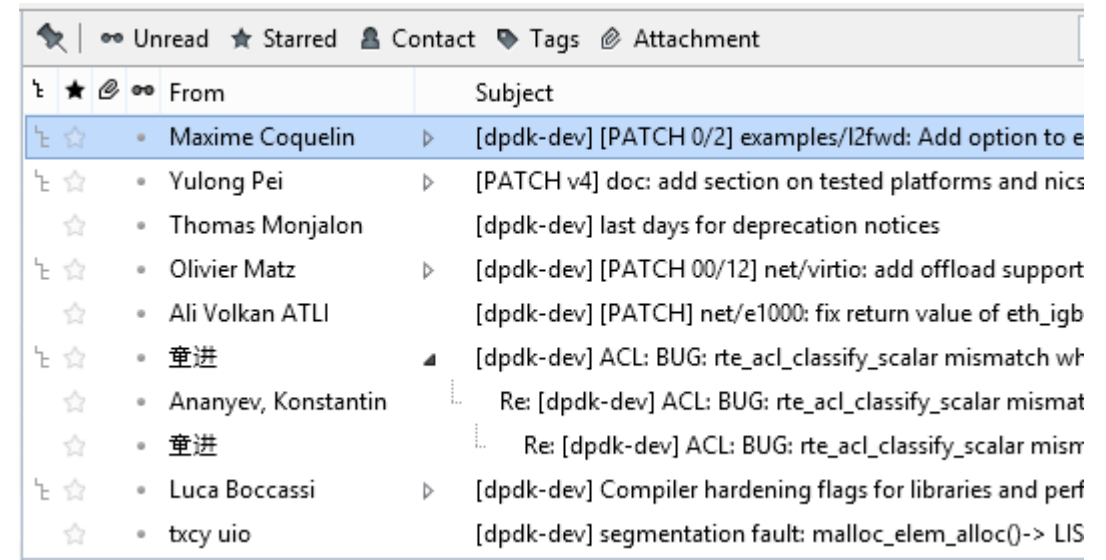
Unread Starred Contact Tags Attachment

| From | Subject |
|---|---|
| Maxime Coquelin | [dpdk-dev] [PATCH 0/2] examples/l2fwd: Add option to e |
| Yulong Pei | [PATCH v4] doc: add section on tested platforms and nics |
| Thomas Monjalon | [dpdk-dev] last days for deprecation notices |
| Olivier Matz | [dpdk-dev] [PATCH 00/12] net/virtio: add offload support |
| Ali Volkan ATLI | [dpdk-dev] [PATCH] net/e1000: fix return value of eth_igb |
| 童进 | [dpdk-dev] ACL: BUG: rte_acl_classify_scalar mismatch wh |
| Ananyev, Konstantin | Re: [dpdk-dev] ACL: BUG: rte_acl_classify_scalar mismat |
| 童进 | Re: [dpdk-dev] ACL: BUG: rte_acl_classify_scalar mism |
| Luca Boccassi | [dpdk-dev] Compiler hardening flags for libraries and perf |
| txcy uio | [dpdk-dev] segmentation fault: malloc_elem_alloc()-> LIS |